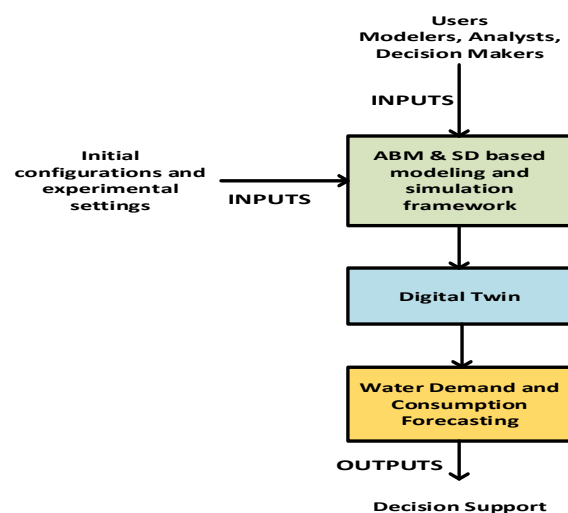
Users
Modelers, Analysts, Decision Makers

INPUTS

Initial configurations and experimental settings

INPUTS

ABM & SD based modeling and simulation framework

Digital Twin

Water Demand and Consumption Forecasting

OUTPUTS

Decision Support